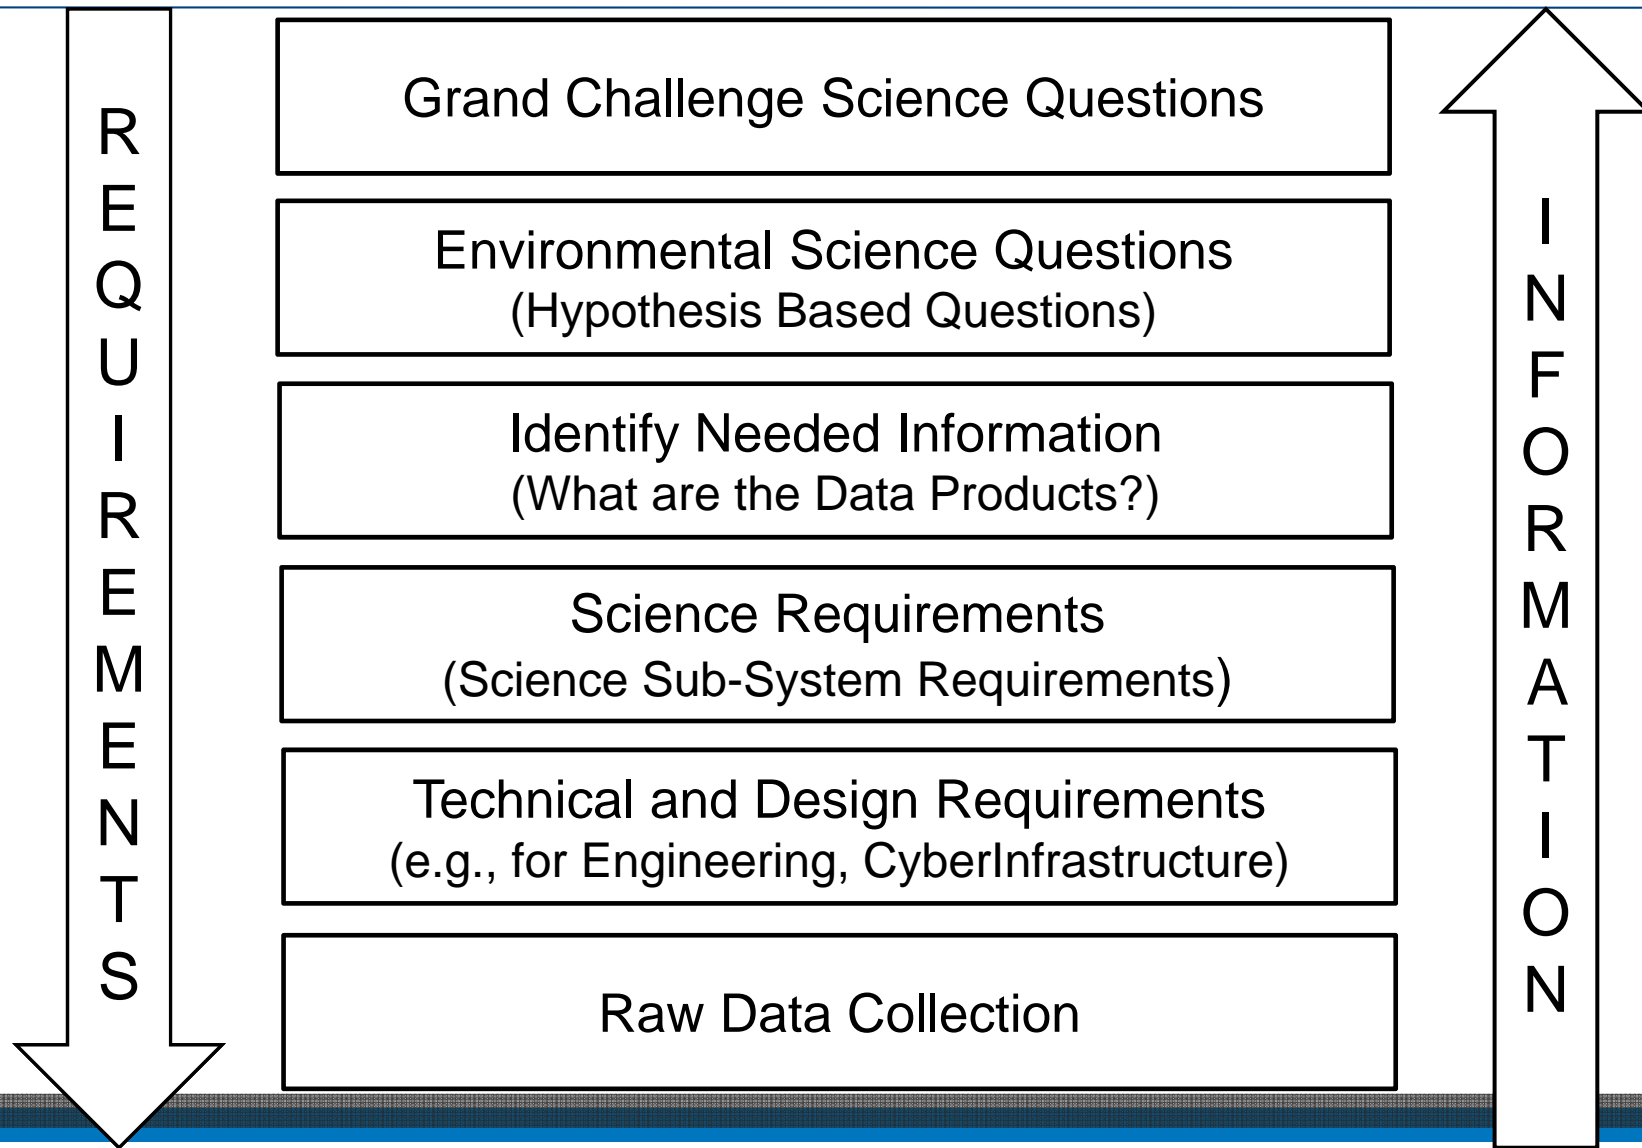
REQUIREMENTS

Grand Challenge Science Questions

Environmental Science Questions
(Hypothesis Based Questions)

Identify Needed Information
(What are the Data Products?)

Science Requirements
(Science Sub-System Requirements)

Technical and Design Requirements
(e.g., for Engineering, CyberInfrastructure)

Raw Data Collection

INFORMATION